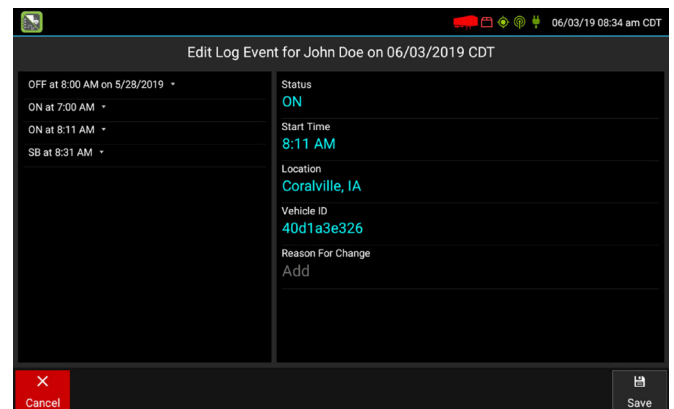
06/03/19 08:34 am CDT

Edit Log Event for John Doe on 06/03/2019 CDT

OFF at 8:00 AM on 5/28/2019
ON at 7:00 AM
ON at 8:11 AM
SB at 8:31 AM

Status
ON
Start Time
8:11 AM
Location
Coralville, IA
Vehicle ID
40d1a3e326
Reason For Change
Add

Cancel

Save